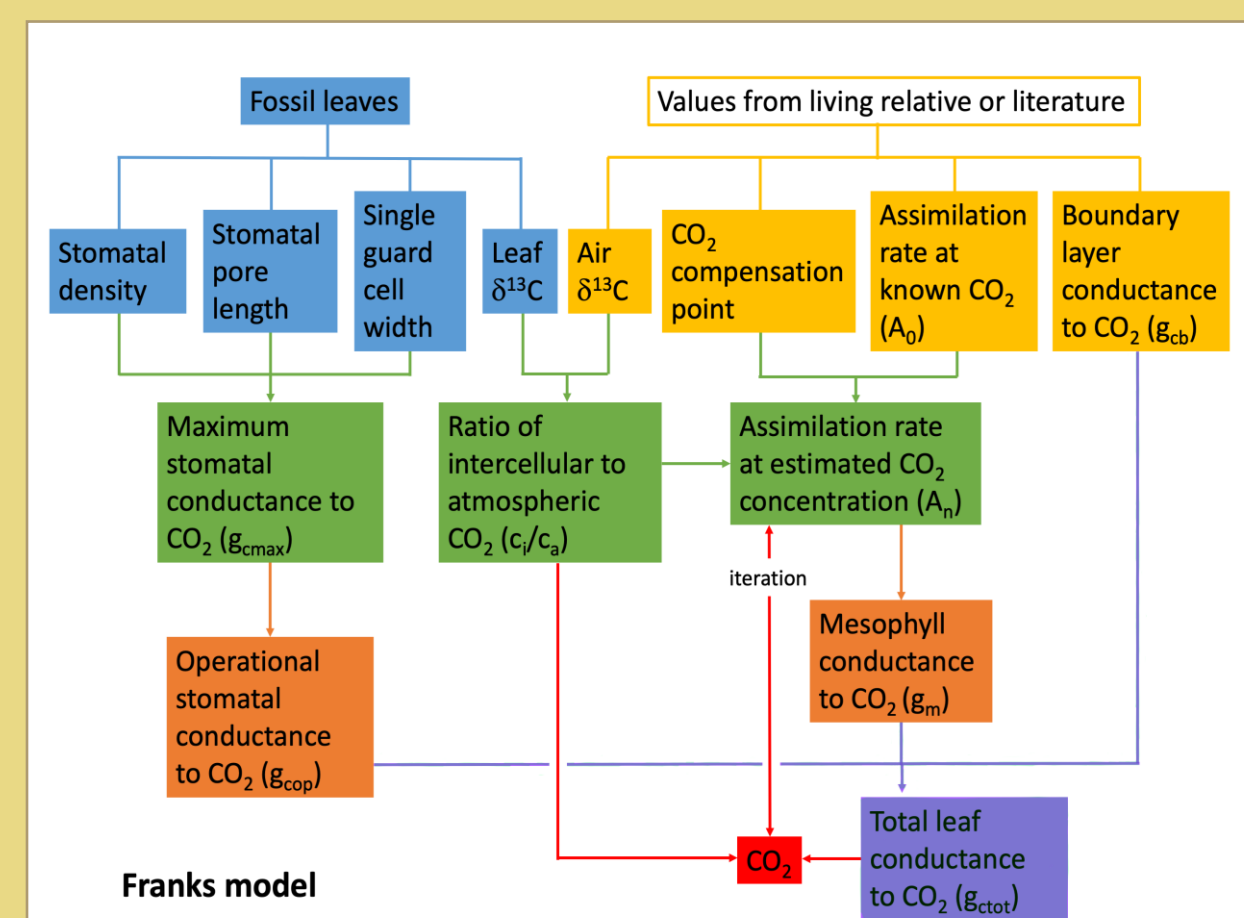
Fossil leaves

Values from living relative or literature

Stomatal density

Stomatal pore length

Single guard cell width

Leaf $\delta^{13}C$

Air $\delta^{13}C$

$CO_2$ compensation point

Assimilation rate at known $CO_2$ ($A_0$)

Boundary layer conductance to $CO_2$ ($g_{cb}$)

Maximum stomatal conductance to $CO_2$ ($g_{cmax}$)

Ratio of intercellular to atmospheric $CO_2$ ($c_i/c_a$)

Assimilation rate at estimated $CO_2$ concentration ($A_n$)

iteration

Mesophyll conductance to $CO_2$ ($g_m$)

Operational stomatal conductance to $CO_2$ ($g_{cop}$)

Total leaf conductance to $CO_2$ ($g_{ctot}$)

$CO_2$

Franks model